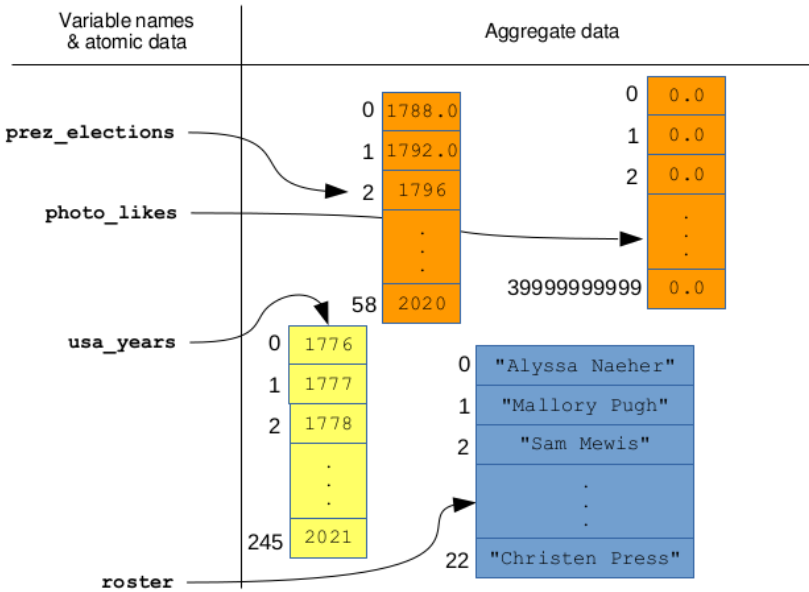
Variable names & atomic data

Aggregate data

prez_elections

photo_likes

usa_years

roster

| 0 | 1788.0 |
|---|---|
| 1 | 1792.0 |
| 2 | 1796 |
| | . . . |
| 58 | 2020 |

| 0 | 0.0 |
|---|---|
| 1 | 0.0 |
| 2 | 0.0 |
| | . . . |
| 39999999999 | 0.0 |

| 0 | 1776 |
|---|---|
| 1 | 1777 |
| 2 | 1778 |
| | . . . |
| 245 | 2021 |

| 0 | "Alyssa Naeher" |
|---|---|
| 1 | "Mallory Pugh" |
| 2 | "Sam Mewis" |
| | . . . |
| 22 | "Christen Press" |